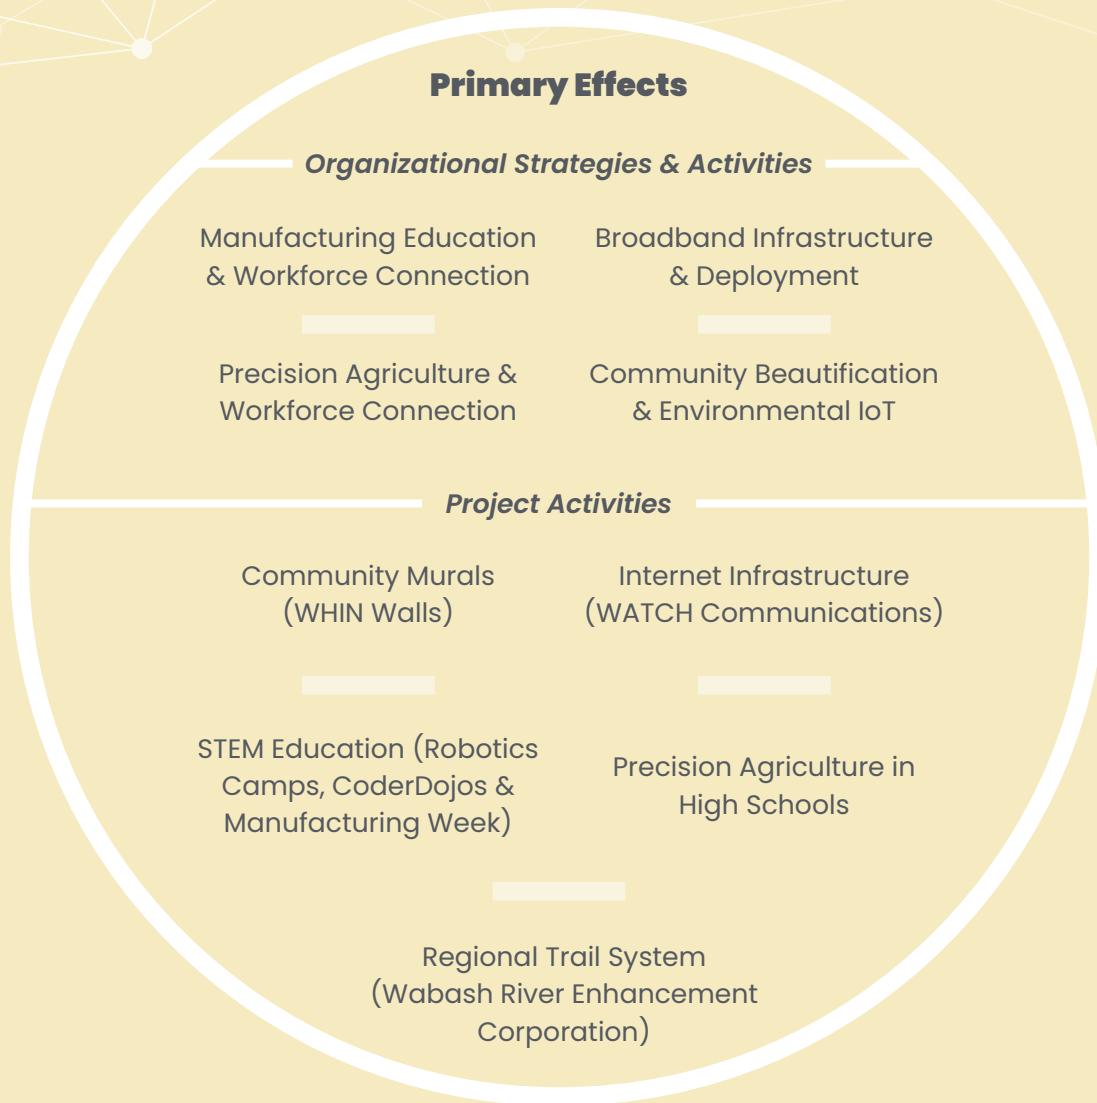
Primary Effects

Organizational Strategies & Activities

Manufacturing Education & Workforce Connection

Broadband Infrastructure & Deployment

Precision Agriculture & Workforce Connection

Community Beautification & Environmental IoT

Project Activities

Community Murals (WHIN Walls)

Internet Infrastructure (WATCH Communications)

STEM Education (Robotics Camps, CoderDojos & Manufacturing Week)

Precision Agriculture in High Schools

Regional Trail System (Wabash River Enhancement Corporation)